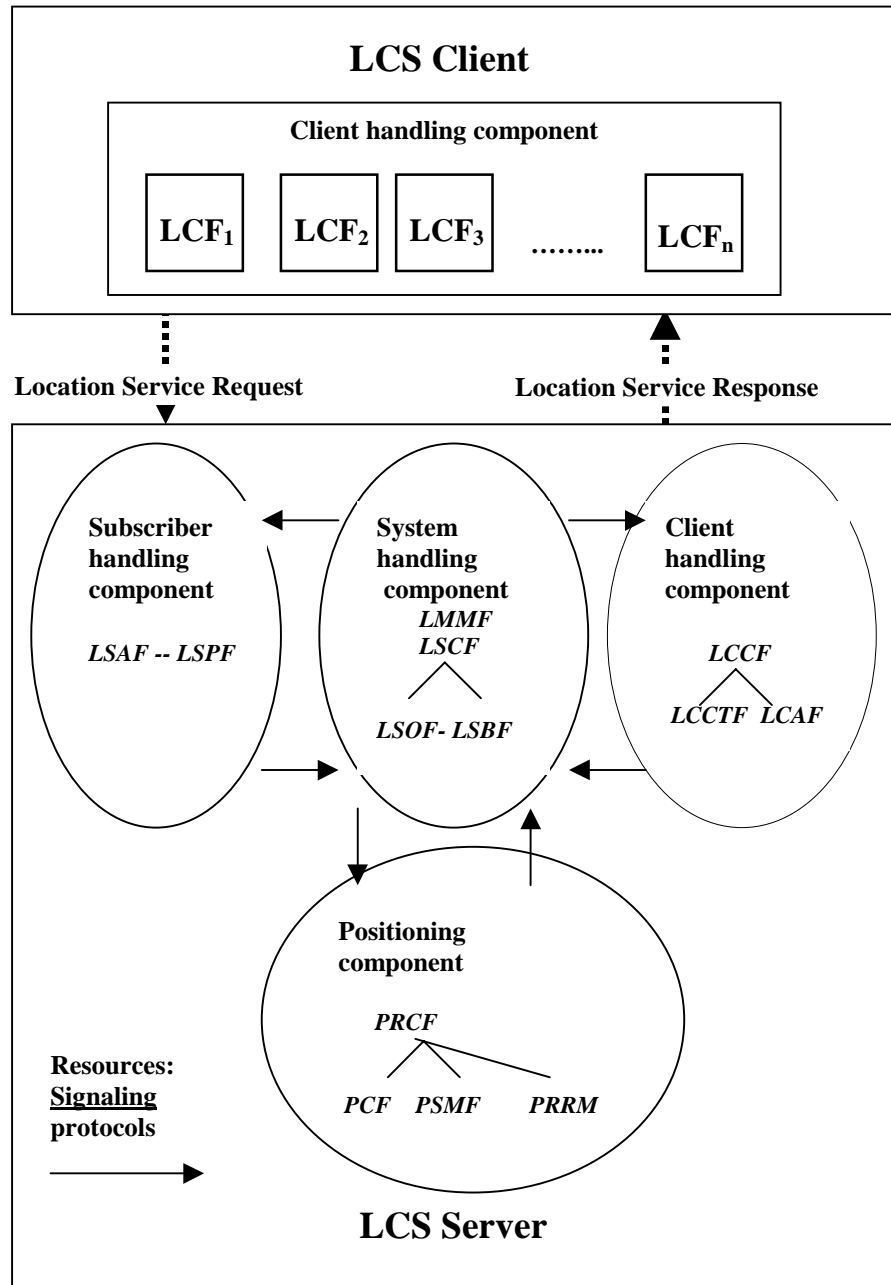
LCS Client

Client handling component

$LCF_1$

$LCF_2$

$LCF_3$

……...

$LCF_n$

Location Service Request

Location Service Response

Subscriber handling component

LSAF -- LSPF

System handling component

LMMF

LSCF

LSOF- LSBF

Client handling component

LCCF

LCCTF LCAF

Positioning component

PRCF

PCF PSMF PRRM

Resources: Signaling protocols

LCS Server